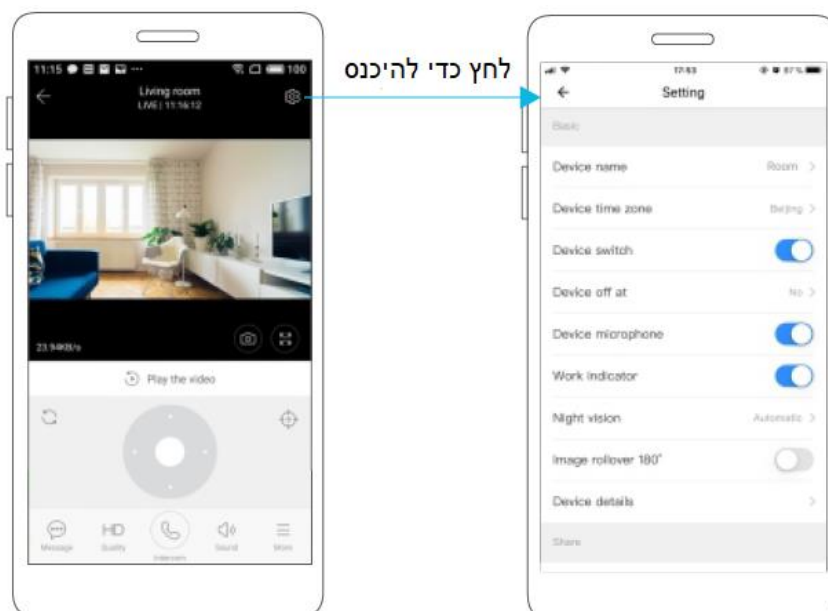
11:15 100
Living room
LIVE | 11:16:12
23.94KB/s
Play the video
Message HD Quality Intercom Sound More

לחץ כדי להיכנס

17:53
Setting
Basic
Device name Room >
Device time zone Beijing >
Device switch
Device off at No >
Device microphone
Work indicator
Night vision Automatic >
Image rollover 180°
Device details >
Share